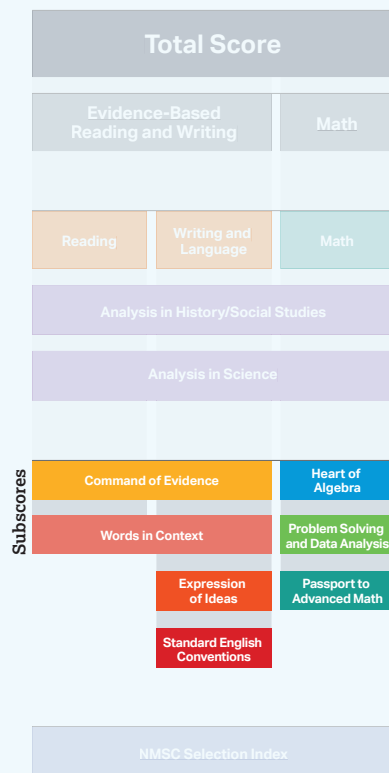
Total Score

Evidence-Based Reading and Writing

Math

Reading

Writing and Language

Math

Analysis in History/Social Studies

Analysis in Science

Subscores

Command of Evidence

Heart of Algebra

Words in Context

Problem Solving and Data Analysis

Expression of Ideas

Passport to Advanced Math

Standard English Conventions

NMSC Selection Index